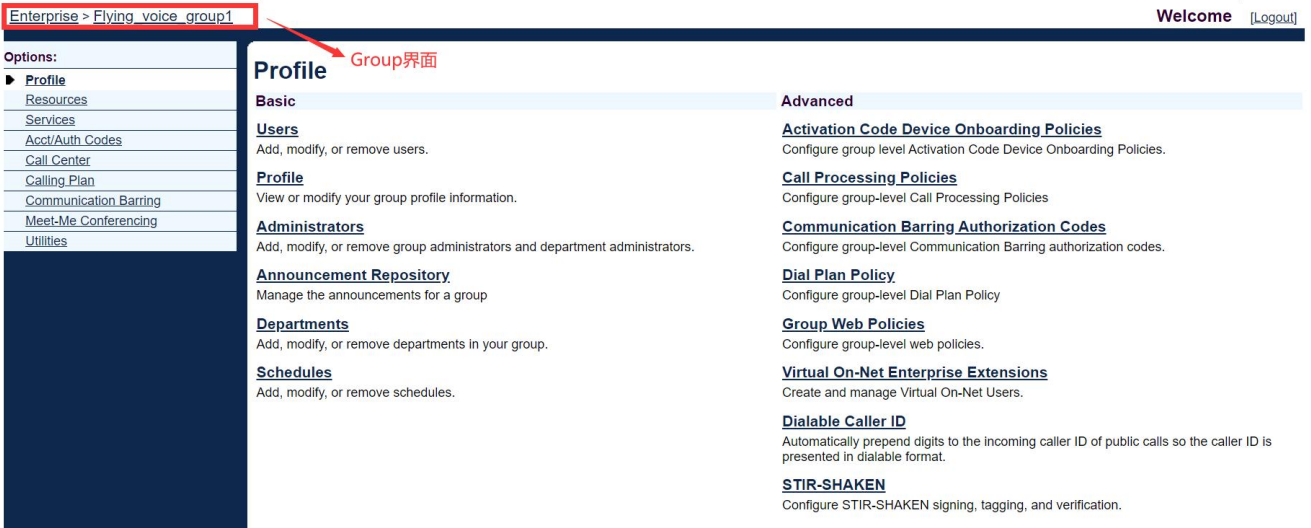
Enterprise > Flying_voice_group1

Welcome [Logout]

Group界面

Options:
Profile
Resources
Services
Acct/Auth Codes
Call Center
Calling Plan
Communication Barring
Meet-Me Conferencing
Utilities

Profile

Basic

Users
Add, modify, or remove users.

Profile
View or modify your group profile information.

Administrators
Add, modify, or remove group administrators and department administrators.

Announcement Repository
Manage the announcements for a group

Departments
Add, modify, or remove departments in your group.

Schedules
Add, modify, or remove schedules.

Advanced

Activation Code Device Onboarding Policies
Configure group level Activation Code Device Onboarding Policies.

Call Processing Policies
Configure group-level Call Processing Policies

Communication Barring Authorization Codes
Configure group-level Communication Barring authorization codes.

Dial Plan Policy
Configure group-level Dial Plan Policy

Group Web Policies
Configure group-level web policies.

Virtual On-Net Enterprise Extensions
Create and manage Virtual On-Net Users.

Dialable Caller ID
Automatically prepend digits to the incoming caller ID of public calls so the caller ID is presented in dialable format.

STIR-SHAKEN
Configure STIR-SHAKEN signing, tagging, and verification.